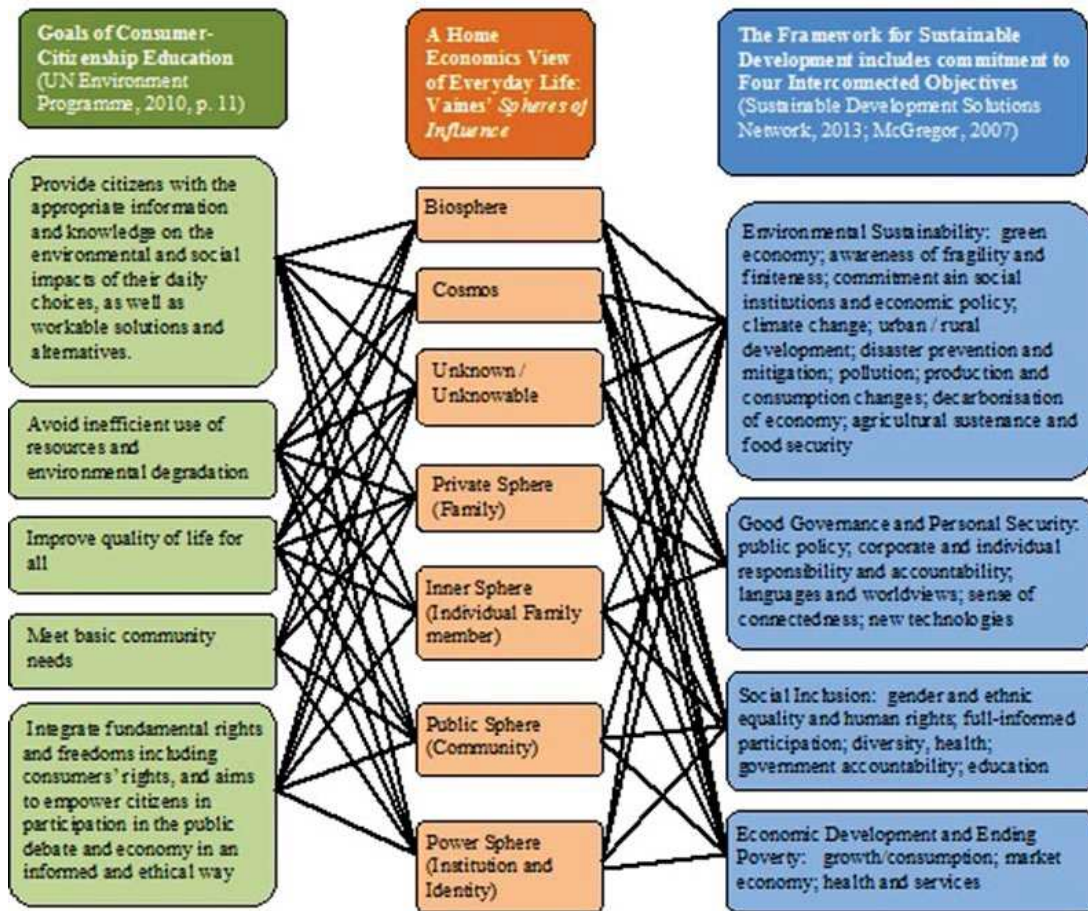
Goals of Consumer-Citizenship Education (UN Environment Programme, 2010, p. 11)

A Home Economics View of Everyday Life: Vaines' *Spheres of Influence*

The Framework for Sustainable Development includes commitment to Four Interconnected Objectives (Sustainable Development Solutions Network, 2013; McGregor, 2007)

Provide citizens with the appropriate information and knowledge on the environmental and social impacts of their daily choices, as well as workable solutions and alternatives.

Avoid inefficient use of resources and environmental degradation

Improve quality of life for all

Meet basic community needs

Integrate fundamental rights and freedoms including consumers' rights, and aims to empower citizens in participation in the public debate and economy in an informed and ethical way

Biosphere

Cosmos

Unknown / Unknowable

Private Sphere (Family)

Inner Sphere (Individual Family member)

Public Sphere (Community)

Power Sphere (Institution and Identity)

Environmental Sustainability: green economy; awareness of fragility and finiteness; commitment ain social institutions and economic policy; climate change; urban / rural development; disaster prevention and mitigation; pollution; production and consumption changes; decarbonisation of economy; agricultural sustenance and food security

Good Governance and Personal Security: public policy; corporate and individual responsibility and accountability; languages and worldviews; sense of connectedness; new technologies

Social Inclusion: gender and ethnic equality and human rights; full-informed participation; diversity, health; government accountability; education

Economic Development and Ending Poverty: growth/consumption; market economy; health and services